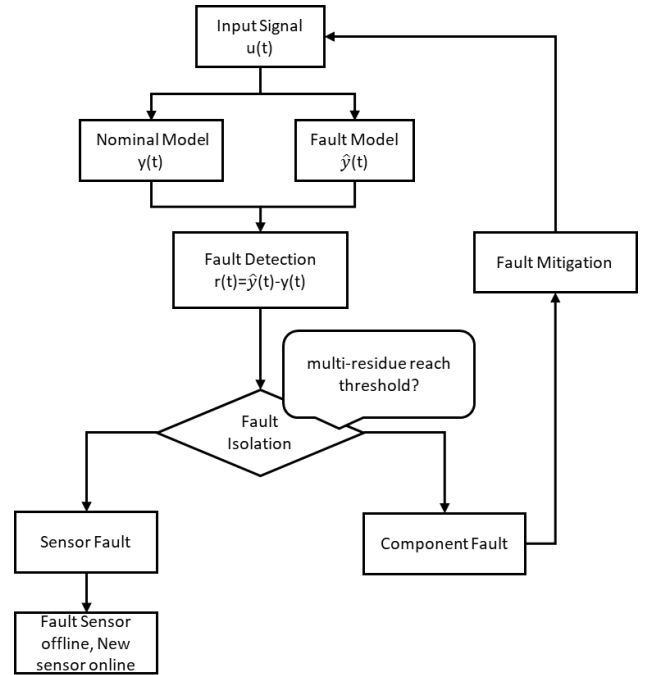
Input Signal
u(t)

Nominal Model
y(t)

Fault Model
$\hat{y}$(t)

Fault Detection
r(t)=$\hat{y}$(t)-y(t)

Fault Mitigation

multi-residue reach threshold?

Fault Isolation

Sensor Fault

Component Fault

Fault Sensor offline, New sensor online